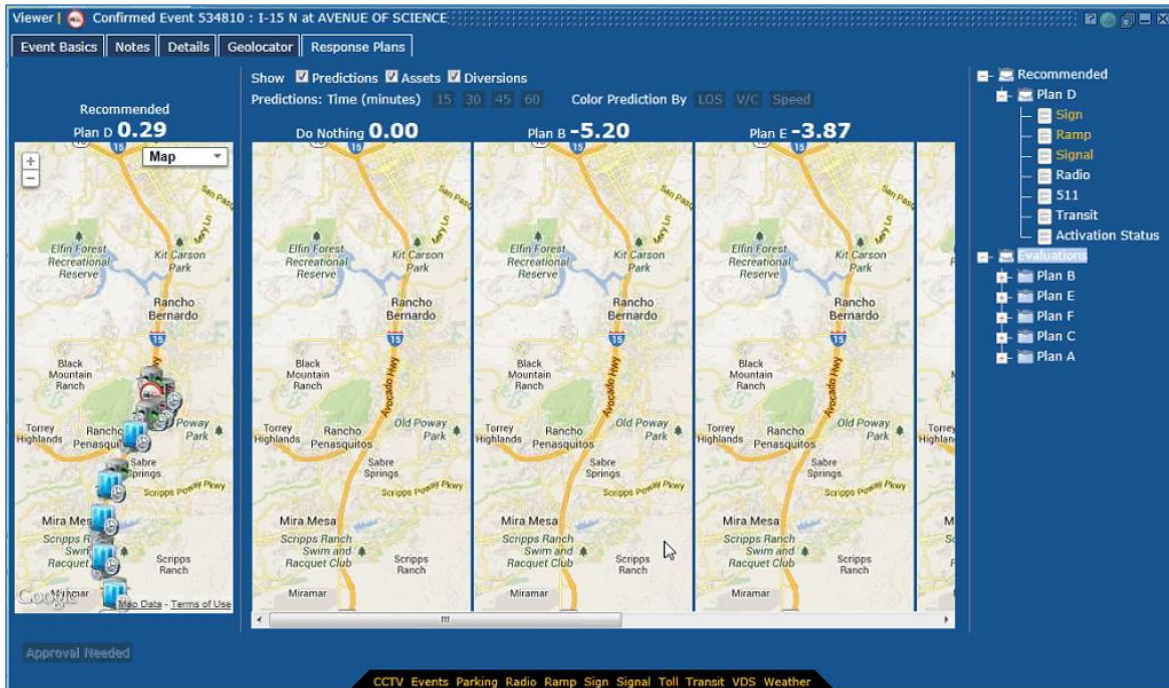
Viewer | Confirmed Event 534810 : I-15 N at AVENUE OF SCIENCE

Event Basics | Notes | Details | Geolocator | Response Plans

Show Predictions Assets Diversions

Predictions: Time (minutes) 15 30 45 60 Color Prediction By LOS V/C Speed

Recommended
Plan D 0.29

Do Nothing 0.00

Plan B -5.20

Plan E -3.87

Map

Elfin Forest Recreational Reserve
Kit Carson Park
Rancho Bernardo
Black Mountain Ranch
Torrey Highlands
Rancho Penasquitos
Poway Park
Sabre Springs
Scripps Poway Pkwy
Mira Mesa
Scripps Ranch Swim and Racquet Club
Scripps Ranch
Miramar
Map Data - Terms of Use

Elfin Forest Recreational Reserve
Kit Carson Park
Rancho Bernardo
Black Mountain Ranch
Avocado Hwy
Torrey Highlands
Rancho Penasquitos
Old Poway Park
Sabre Springs
Scripps Poway Pkwy
Mira Mesa
Scripps Ranch Swim and Racquet Club
Scripps Ranch
Miramar

Elfin Forest Recreational Reserve
Kit Carson Park
Rancho Bernardo
Black Mountain Ranch
Avocado Hwy
Torrey Highlands
Rancho Penasquitos
Old Poway Park
Sabre Springs
Scripps Poway Pkwy
Mira Mesa
Scripps Ranch Swim and Racquet Club
Scripps Ranch
Miramar

Elfin Forest Recreational Reserve
Kit Carson Park
Rancho Bernardo
Black Mountain Ranch
Avocado Hwy
Torrey Highlands
Rancho Penasquitos
Old Poway Park
Sabre Springs
Scripps Poway Pkwy
Mira Mesa
Scripps Ranch Swim and Racquet Club
Scripps Ranch
Miramar

Recommended
Plan D
Sign
Ramp
Signal
Radio
511
Transit
Activation Status
Evaluations
Plan B
Plan E
Plan F
Plan C
Plan A

Approval Needed

CCTV Events Parking Radio Ramp Sign Signal Toll Transit VDS Weather